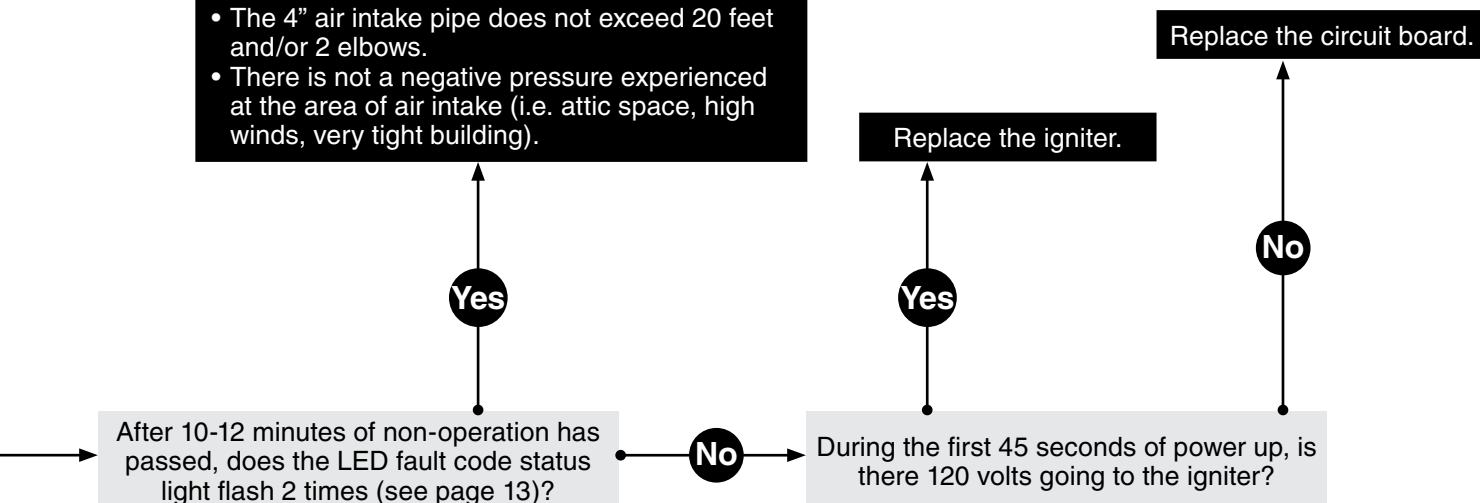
• The 4" air intake pipe does not exceed 20 feet and/or 2 elbows.
• There is not a negative pressure experienced at the area of air intake (i.e. attic space, high winds, very tight building).

Replace the circuit board.

Replace the igniter.

No

Yes

Yes

After 10-12 minutes of non-operation has passed, does the LED fault code status light flash 2 times (see page 13)?

No

During the first 45 seconds of power up, is there 120 volts going to the igniter?